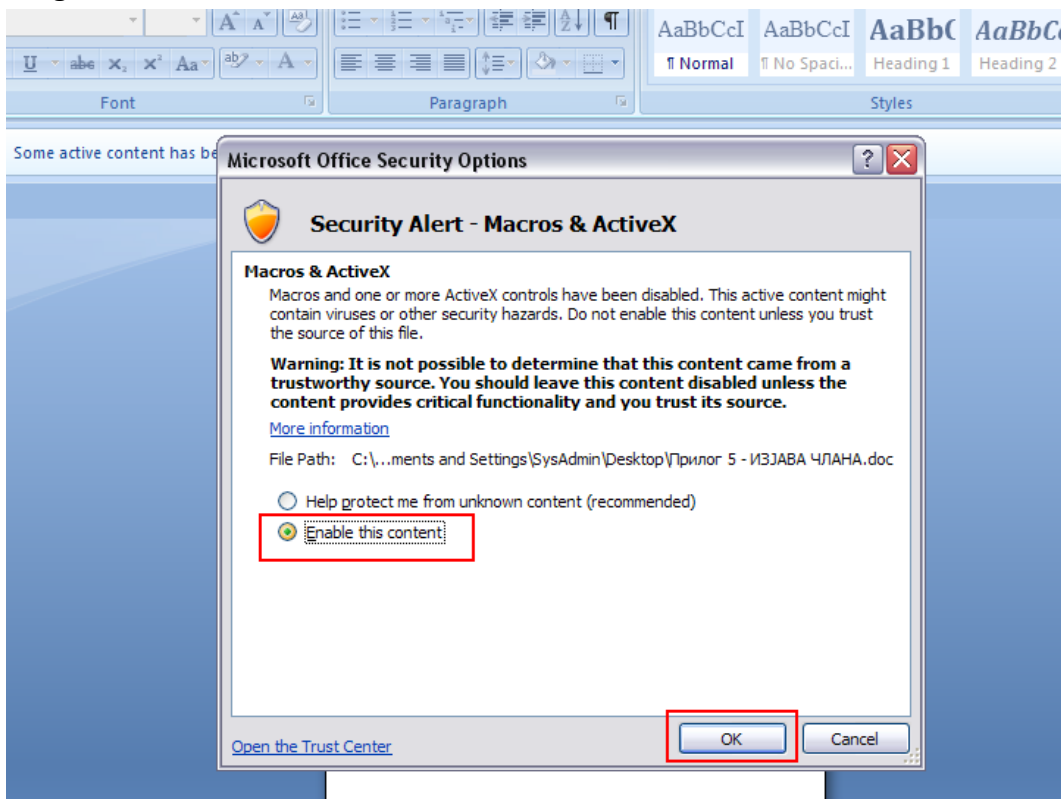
AaBbCcI AaBbCcI AaBb( AaBbC
¶ Normal ¶ No Spaci... Heading 1 Heading 2
Font
Paragraph
Styles

Some active content has be

Microsoft Office Security Options

Security Alert - Macros & ActiveX

Macros & ActiveX
Macros and one or more ActiveX controls have been disabled. This active content might contain viruses or other security hazards. Do not enable this content unless you trust the source of this file.

Warning: It is not possible to determine that this content came from a trustworthy source. You should leave this content disabled unless the content provides critical functionality and you trust its source.

More information

File Path: C:\...ments and Settings\SysAdmin\Desktop\Прилог 5 - ИЗЈАВА ЧЛАНА.doc

Help protect me from unknown content (recommended)
Enable this content

Open the Trust Center
OK
Cancel